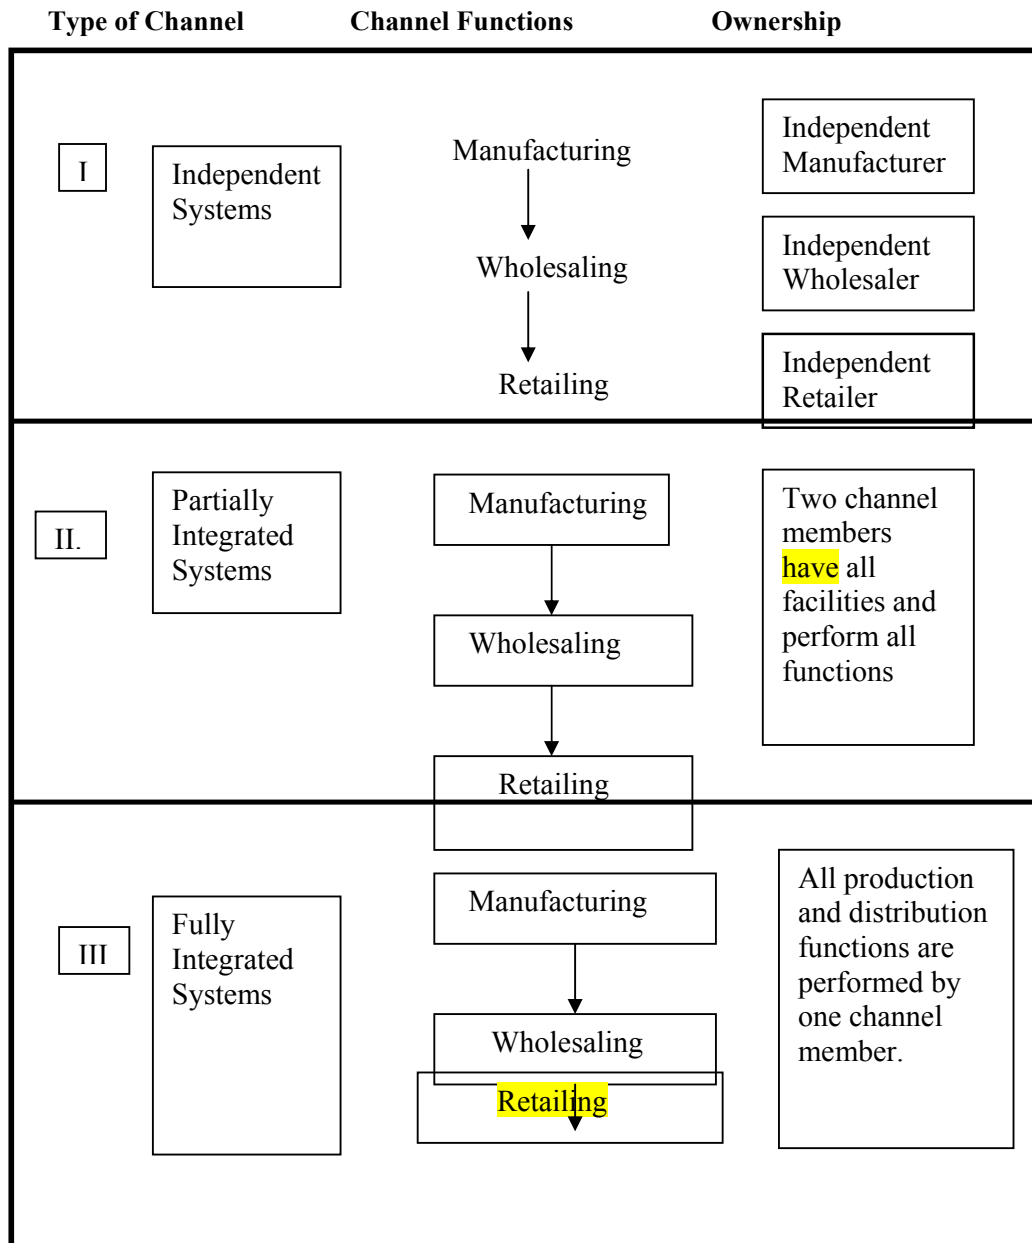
Type of Channel | Channel Functions | Ownership

I

Independent Systems

Manufacturing
Wholesaling
Retailing

Independent Manufacturer

Independent Wholesaler

Independent Retailer

II.

Partially Integrated Systems

Manufacturing
Wholesaling
Retailing

Two channel members have all facilities and perform all functions

III

Fully Integrated Systems

Manufacturing
Wholesaling
Retailing

All production and distribution functions are performed by one channel member.